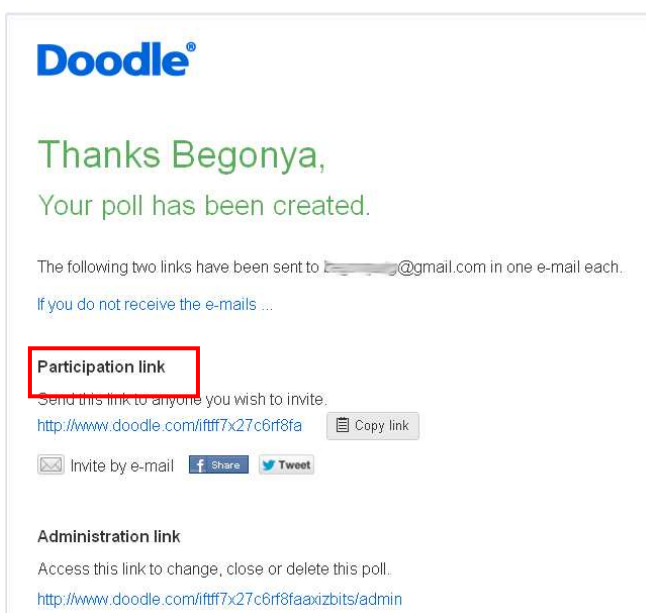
Doodle®

Thanks Begonya,

Your poll has been created.

The following two links have been sent to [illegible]@gmail.com in one e-mail each.

If you do not receive the e-mails ...

Participation link

Send this link to anyone you wish to invite.

http://www.doodle.com/iftff7x27c6rf8fa Copy link

Invite by e-mail Share Tweet

Administration link

Access this link to change, close or delete this poll.

http://www.doodle.com/iftff7x27c6rf8faaxizbits/admin